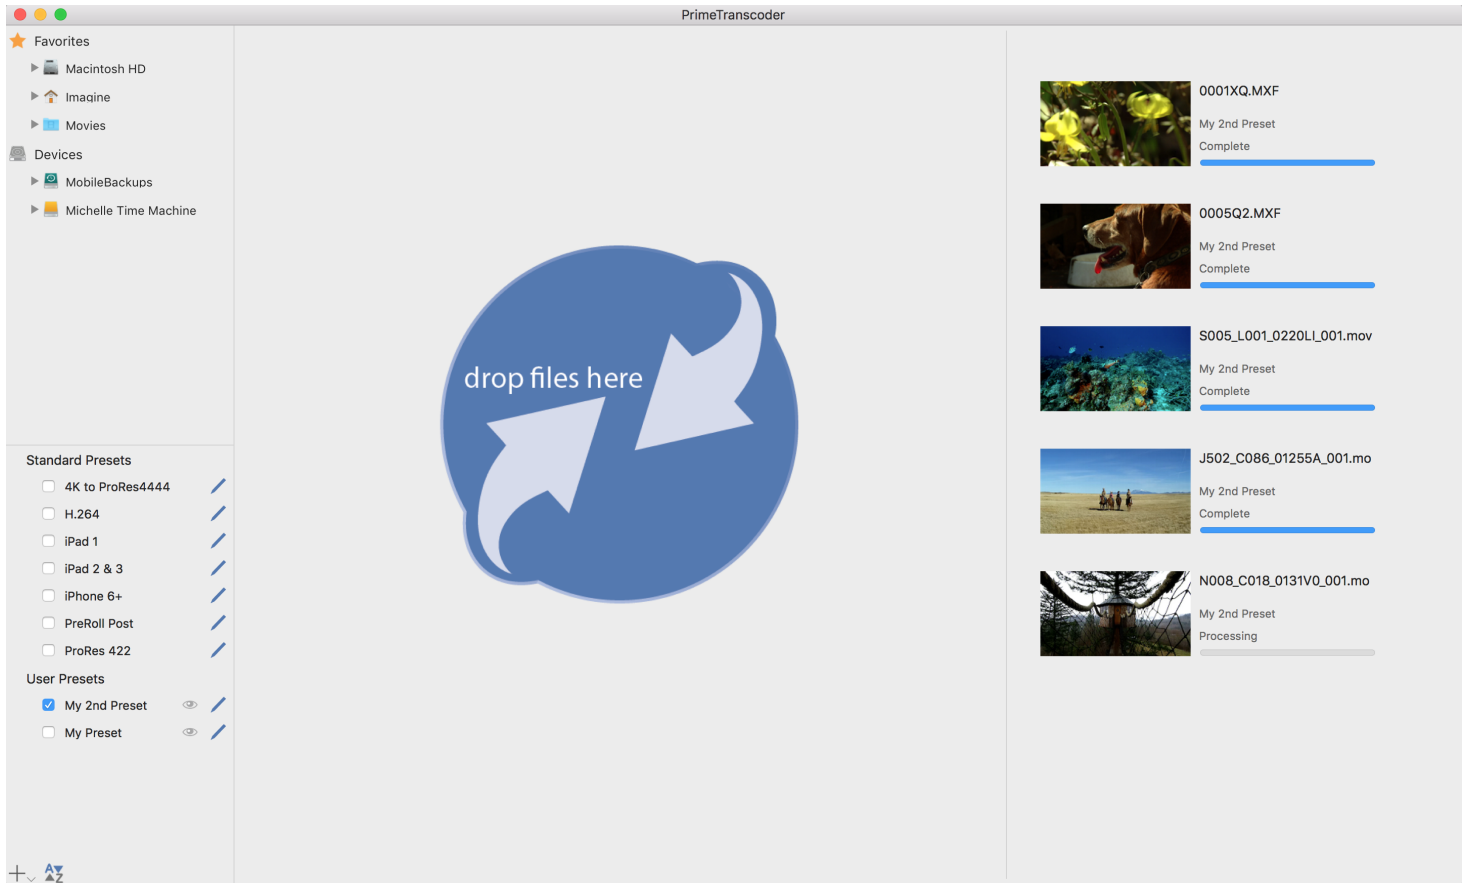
PrimeTranscoder

Favorites
Macintosh HD
Imagine
Movies
Devices
MobileBackups
Michelle Time Machine

Standard Presets
4K to ProRes4444
H.264
iPad 1
iPad 2 & 3
iPhone 6+
PreRoll Post
ProRes 422
User Presets
My 2nd Preset
My Preset

AZ

drop files here

0001XQ.MXF
My 2nd Preset
Complete

0005Q2.MXF
My 2nd Preset
Complete

S005_L001_0220LI_001.mov
My 2nd Preset
Complete

J502_C086_01255A_001.mo
My 2nd Preset
Complete

N008_C018_0131V0_001.mo
My 2nd Preset
Processing